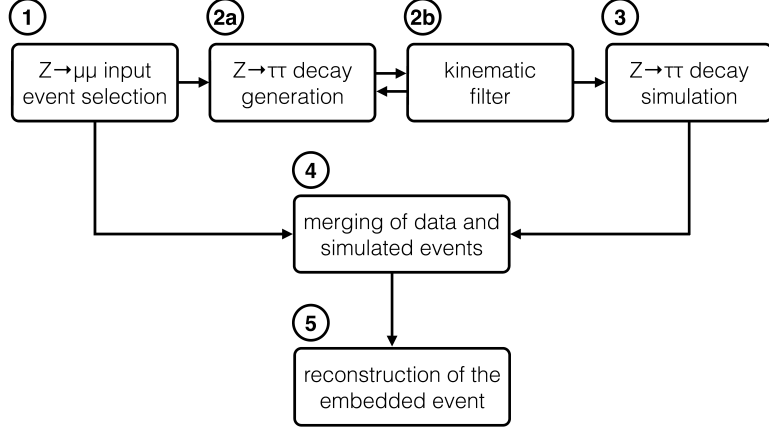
1
$Z \rightarrow \mu\mu$ input event selection

2a
$Z \rightarrow \tau\tau$ decay generation

2b
kinematic filter

3
$Z \rightarrow \tau\tau$ decay simulation

4
merging of data and simulated events

5
reconstruction of the embedded event